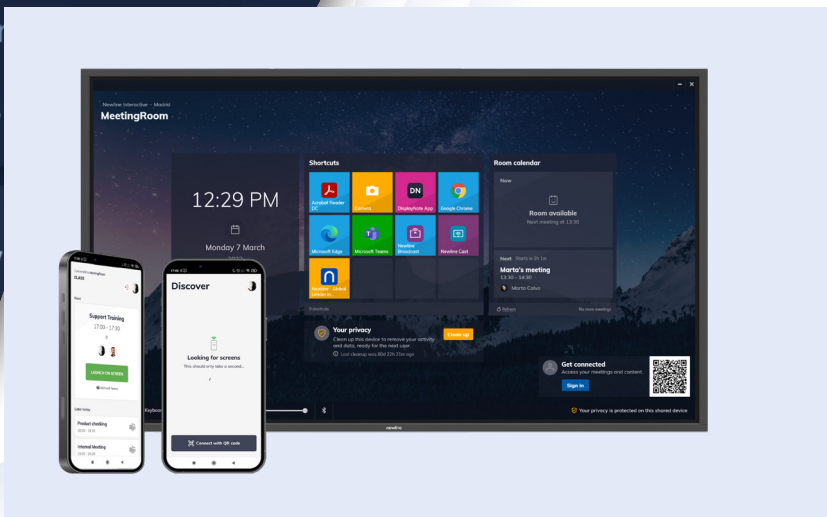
Newline Interactive – Madrid
MeetingRoom

12:29 PM
Monday 7 March

Shortcuts
Acrobat Reader DC
Camera
DisplayNote App
Google Chrome
Microsoft Edge
Microsoft Teams
Newline Broadcast
Newline Cast
Newline - Global Lockers in...

Your privacy
Clean up this device to remove your activity and data, ready for the next user
Clean up

Room calendar
Now
Room available
Next meeting at 13:30
Next
Marta's meeting
13:30 – 14:30
Marta Calvo
Refresh
No more meetings

Get connected
Access your meetings and content.
Sign in

Your privacy is protected on this shared device

newline

Support Training
17:00 - 17:30
LAUNCH ON SCREEN
Later today
Product checking
Internal Meeting

Discover
Looking for screens
This should only take a second...
Connect with QR code